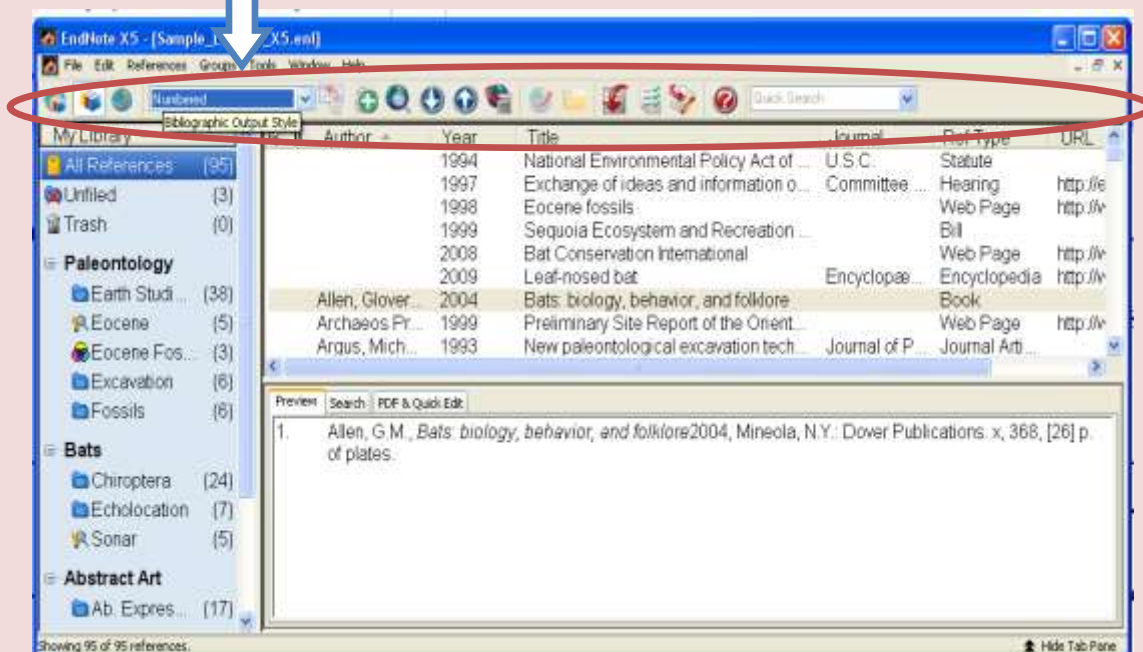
EndNote X5 - [Sample_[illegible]_X5.enl]

File Edit References Groups Tools Window Help

Numbered

Bibliographic Output Style

Quick Search

My Library

All References (95)
Unfiled (3)
Trash (0)

Paleontology
Earth Studi... (38)
Eocene (5)
Eocene Fos... (3)
Excavation (6)
Fossils (6)

Bats
Chiroptera (24)
Echolocation (7)
Sonar (5)

Abstract Art
Ab. Expres... (17)

| Author | Year | Title | Journal | Ref Type | URL |
|---|---|---|---|---|---|
| | 1994 | National Environmental Policy Act of ... | U.S.C. | Statute | |
| | 1997 | Exchange of ideas and information o... | Committee ... | Hearing | http://e |
| | 1998 | Eocene fossils | | Web Page | http://v |
| | 1999 | Sequoia Ecosystem and Recreation ... | | Bill | |
| | 2008 | Bat Conservation International | | Web Page | http://v |
| | 2009 | Leaf-nosed bat | Encyclopae... | Encyclopedia | http://v |
| Allen, Glover... | 2004 | Bats: biology, behavior, and folklore | | Book | |
| Archaeos Pr... | 1999 | Preliminary Site Report of the Orient... | | Web Page | http://v |
| Argus, Mich... | 1993 | New paleontological excavation tech... | Journal of P... | Journal Arti... | |

Preview Search PDF & Quick Edit

1. Allen, G.M., Bats: biology, behavior, and folklore2004, Mineola, N.Y.: Dover Publications. x, 368, [26] p. of plates.

Showing 95 of 95 references.

Hide Tab Pane